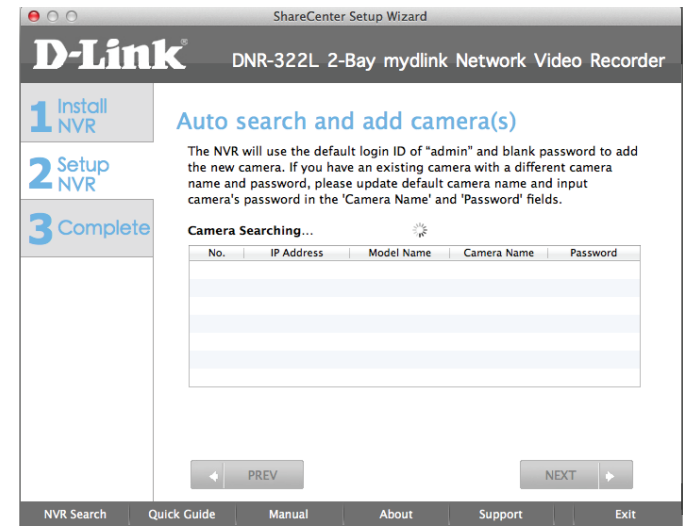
ShareCenter Setup Wizard

D-Link

DNR-322L 2-Bay mydlink Network Video Recorder

1 Install NVR

2 Setup NVR

3 Complete

Auto search and add camera(s)

The NVR will use the default login ID of "admin" and blank password to add the new camera. If you have an existing camera with a different camera name and password, please update default camera name and input camera's password in the 'Camera Name' and 'Password' fields.

Camera Searching...

| No. | IP Address | Model Name | Camera Name | Password |
|---|---|---|---|---|

PREV

NEXT

NVR Search | Quick Guide | Manual | About | Support | Exit